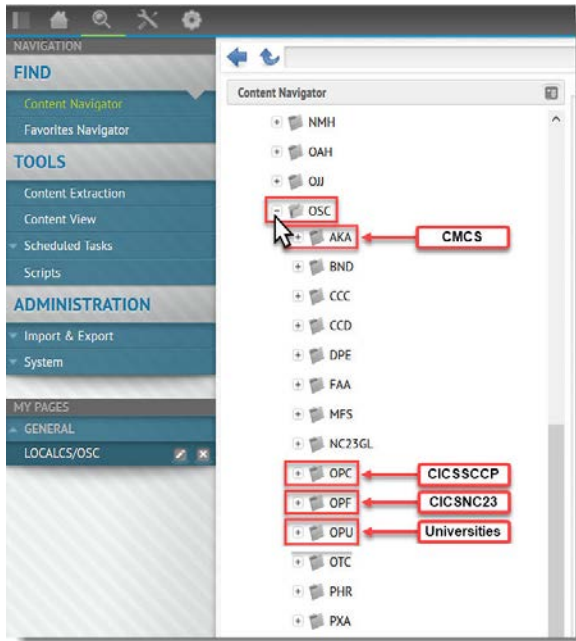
NAVIGATION
FIND
Content Navigator
Favorites Navigator
TOOLS
Content Extraction
Content View
Scheduled Tasks
Scripts
ADMINISTRATION
Import & Export
System

MY PAGES
GENERAL
LOCALCS/OSC

Content Navigator

NMH
OAH
OJJ
OSC
AKA
CMCS
BND
CCC
CCD
DPE
FAA
MFS
NC23GL
OPC
CICSSCCP
OPF
CICSNC23
OPU
Universities
OTC
PHR
PXA